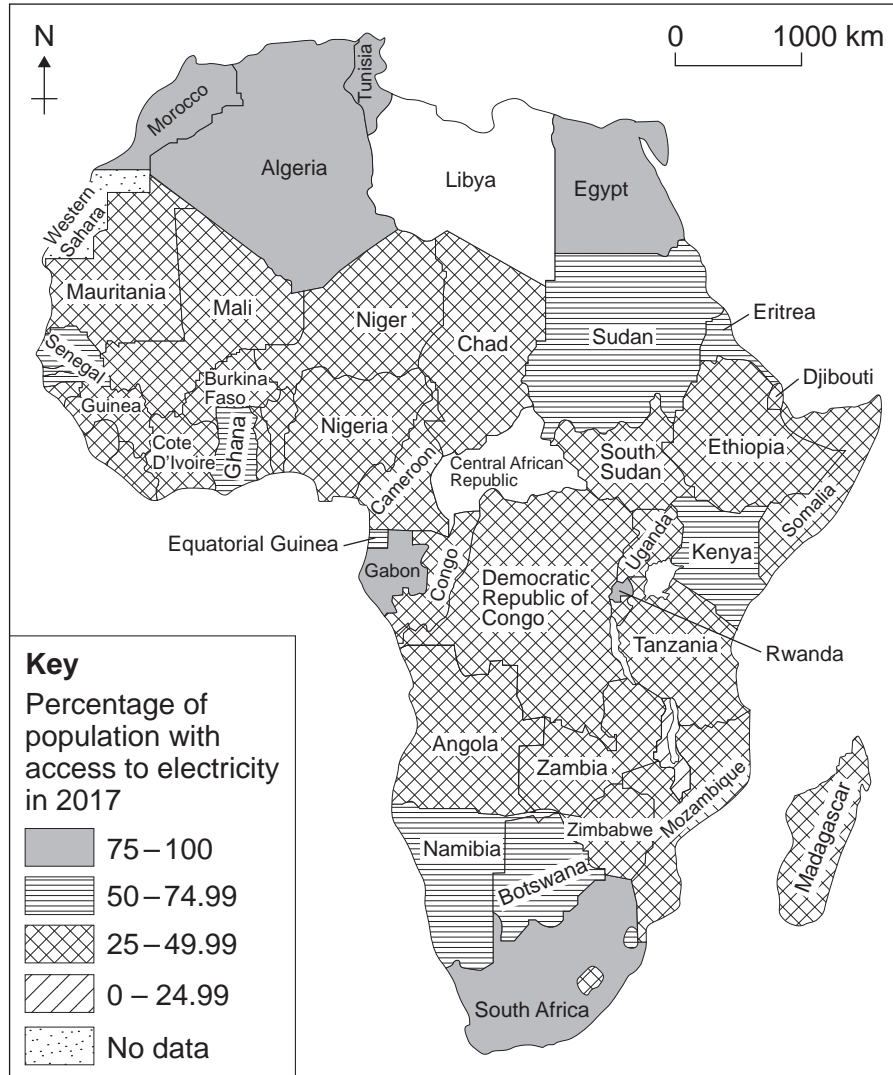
N

0 1000 km

Tunisia
Morocco
Algeria
Libya
Egypt
Western Sahara
Mauritania
Mali
Niger
Chad
Sudan
Eritrea
Djibouti
Senegal
Guinea
Burkina Faso
Ghana
Cote D'Ivoire
Nigeria
Cameroon
Central African Republic
South Sudan
Ethiopia
Somalia
Equatorial Guinea
Gabon
Congo
Democratic Republic of Congo
Uganda
Kenya
Rwanda
Tanzania
Angola
Zambia
Mozambique
Madagascar
Zimbabwe
Namibia
Botswana
South Africa

Key
Percentage of population with access to electricity in 2017
75 – 100
50 – 74.99
25 – 49.99
0 – 24.99
No data